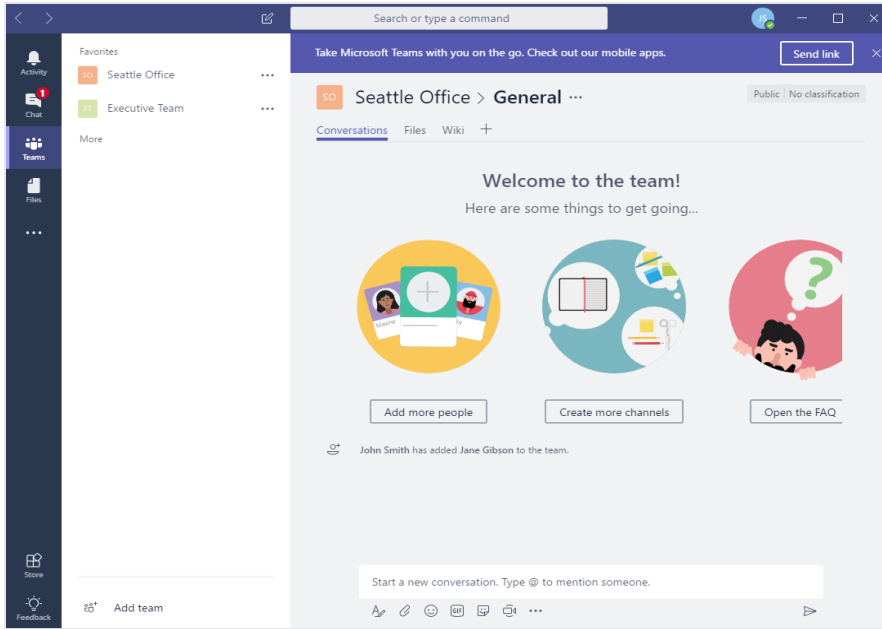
Search or type a command

JS

Activity

1
Chat

Teams

Files

...

Store

Feedback

Favorites

SO Seattle Office ...

ET Executive Team ...

More

Add team

Take Microsoft Teams with you on the go. Check out our mobile apps.

Send link

SO Seattle Office > General ...

Public | No classification

Conversations Files Wiki +

Welcome to the team!

Here are some things to get going...

Maxine

Add more people

Create more channels

Open the FAQ

John Smith has added Jane Gibson to the team.

Start a new conversation. Type @ to mention someone.

GIF